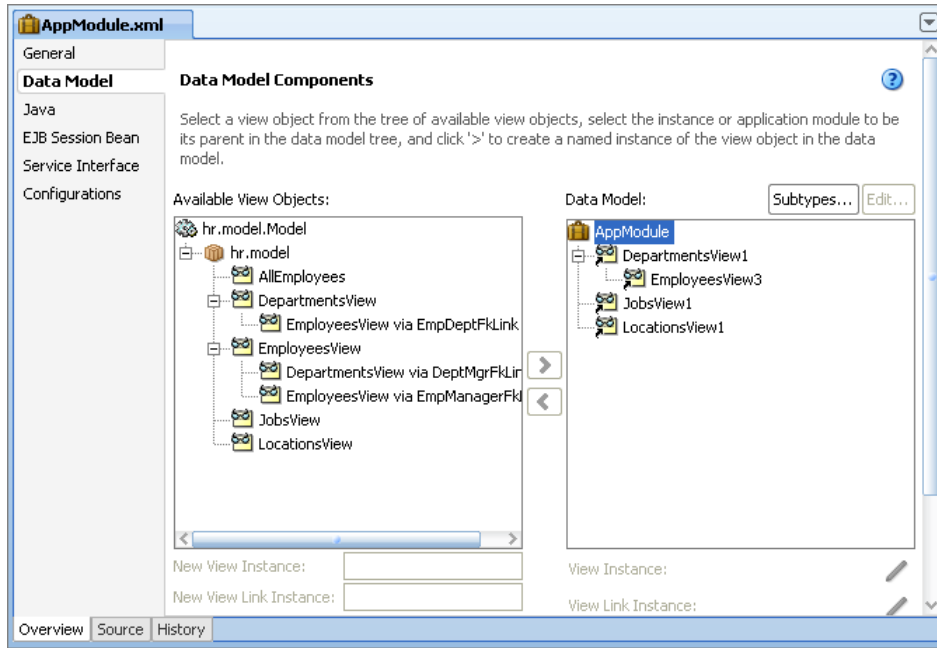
AppModule.xml

General
Data Model
Java
EJB Session Bean
Service Interface
Configurations

Data Model Components

Select a view object from the tree of available view objects, select the instance or application module to be its parent in the data model tree, and click '>' to create a named instance of the view object in the data model.

Available View Objects:

hr.model.Model
hr.model
AllEmployees
DepartmentsView
EmployeesView via EmpDeptFkLink
EmployeesView
DepartmentsView via DeptMgrFkLin
EmployeesView via EmpManagerFk
JobsView
LocationsView

Data Model:
Subtypes...
Edit...

AppModule
DepartmentsView1
EmployeesView3
JobsView1
LocationsView1

New View Instance:
New View Link Instance:

View Instance:
View Link Instance:

Overview
Source
History